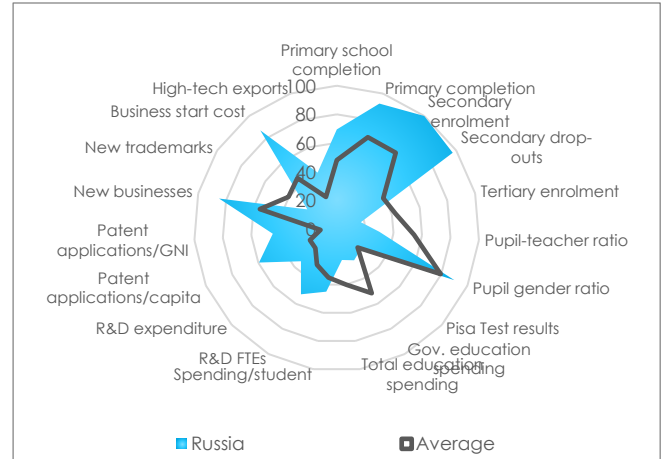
Primary school completion
100
80
60
40
20
0
Primary completion
Secondary enrolment
Secondary drop-outs
Tertiary enrolment
Pupil-teacher ratio
Pupil gender ratio
Pisa Test results
Gov. education spending
Total education spending
Spending/student
R&D FTEs
R&D expenditure
Patent applications/capita
Patent applications/GNI
New businesses
New trademarks
Business start cost
High-tech exports

Russia
Average